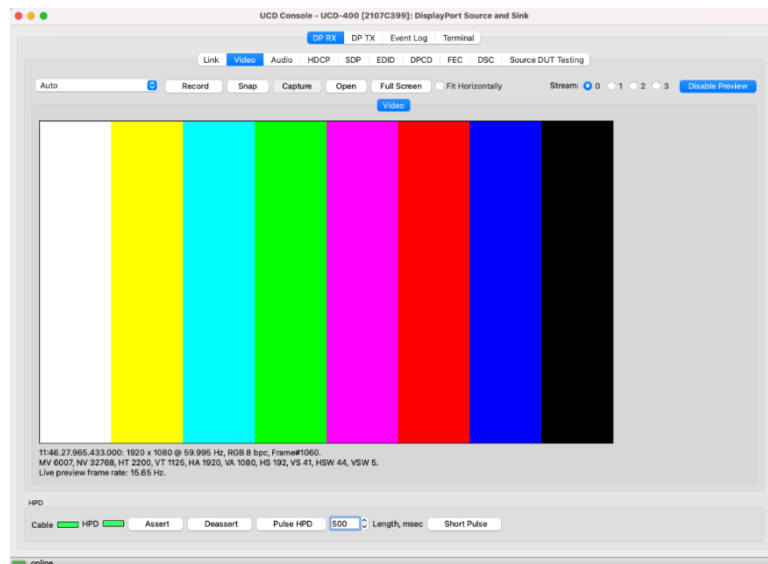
UCD Console - UCD-400 [2107C399]: DisplayPort Source and Sink

DP RX DP TX Event Log Terminal

Link Video Audio HDCP SDP EDID DPCD FEC DSC Source DUT Testing

Auto Record Snap Capture Open Full Screen Fit Horizontally Stream: 0 1 2 3 Disable Preview

Video

11:46.27.965.433.000: 1920 x 1080 @ 59.995 Hz, RGB 8 bpc, Frame#1060.
MV 6007, NV 32768, HT 2200, VT 1125, HA 1920, VA 1080, HS 192, VS 41, HSW 44, VSW 5.
Live preview frame rate: 15.65 Hz.

HPD

Cable HPD Assert Deassert Pulse HPD 500 Length, msec Short Pulse

online